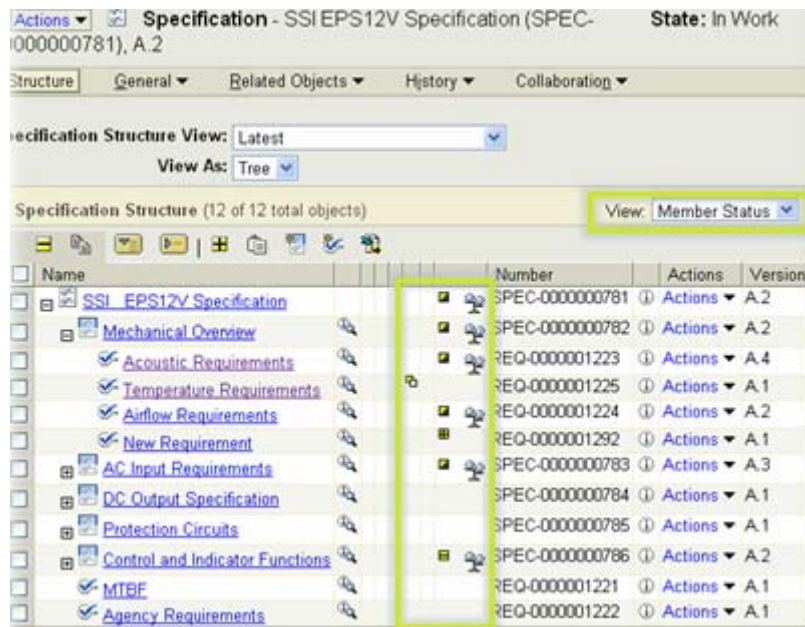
Actions ▾ Specification - SSI EPS12V Specification (SPEC-000000781), A.2 State: In Work

Structure General ▾ Related Objects ▾ History ▾ Collaboration ▾

ecification Structure View: Latest
View As: Tree

Specification Structure (12 of 12 total objects)

View: Member Status

| Name | Number | Actions | Version |
|---|---|---|---|
| SSI_EPS12V Specification | SPEC-0000000781 | Actions ▾ | A.2 |
| Mechanical Overview | SPEC-0000000782 | Actions ▾ | A.2 |
| Acoustic Requirements | REQ-0000001223 | Actions ▾ | A.4 |
| Temperature Requirements | REQ-0000001225 | Actions ▾ | A.1 |
| Airflow Requirements | REQ-0000001224 | Actions ▾ | A.2 |
| New Requirement | REQ-0000001292 | Actions ▾ | A.1 |
| AC Input Requirements | SPEC-0000000783 | Actions ▾ | A.3 |
| DC Output Specification | SPEC-0000000784 | Actions ▾ | A.1 |
| Protection Circuits | SPEC-0000000785 | Actions ▾ | A.1 |
| Control and Indicator Functions | SPEC-0000000786 | Actions ▾ | A.2 |
| MTBF | REQ-0000001221 | Actions ▾ | A.1 |
| Agency Requirements | REQ-0000001222 | Actions ▾ | A.1 |